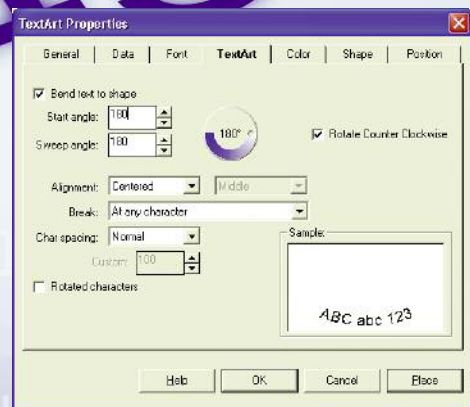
TextArt Properties

General | Data | Font | TextArt | Color | Shape | Position

☑ Bend text to shape
Start angle: 180
Sweep angle: 180
180°
☑ Rotate Counter Clockwise

Alignment: Centered | Middle
Break: At any character
Char spacing: Normal
Custom: 100
☐ Rotated characters

Sample:
ABC abc 123

Help | OK | Cancel | Place